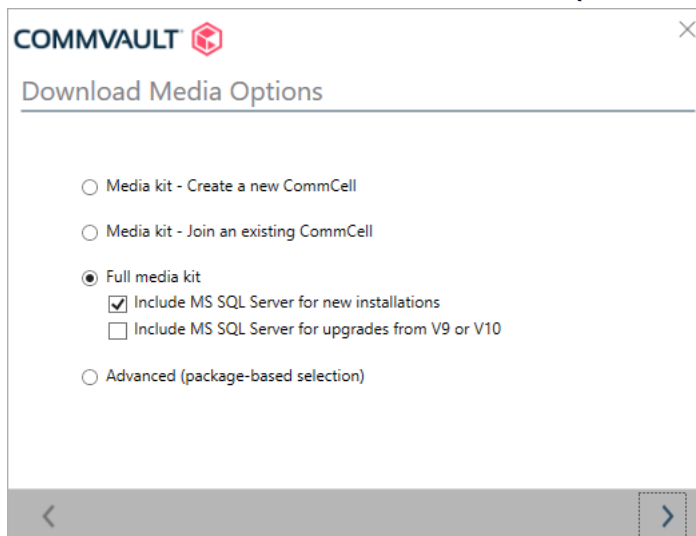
COMMVAULT

Download Media Options

Media kit - Create a new CommCell

Media kit - Join an existing CommCell

Full media kit

Include MS SQL Server for new installations

Include MS SQL Server for upgrades from V9 or V10

Advanced (package-based selection)